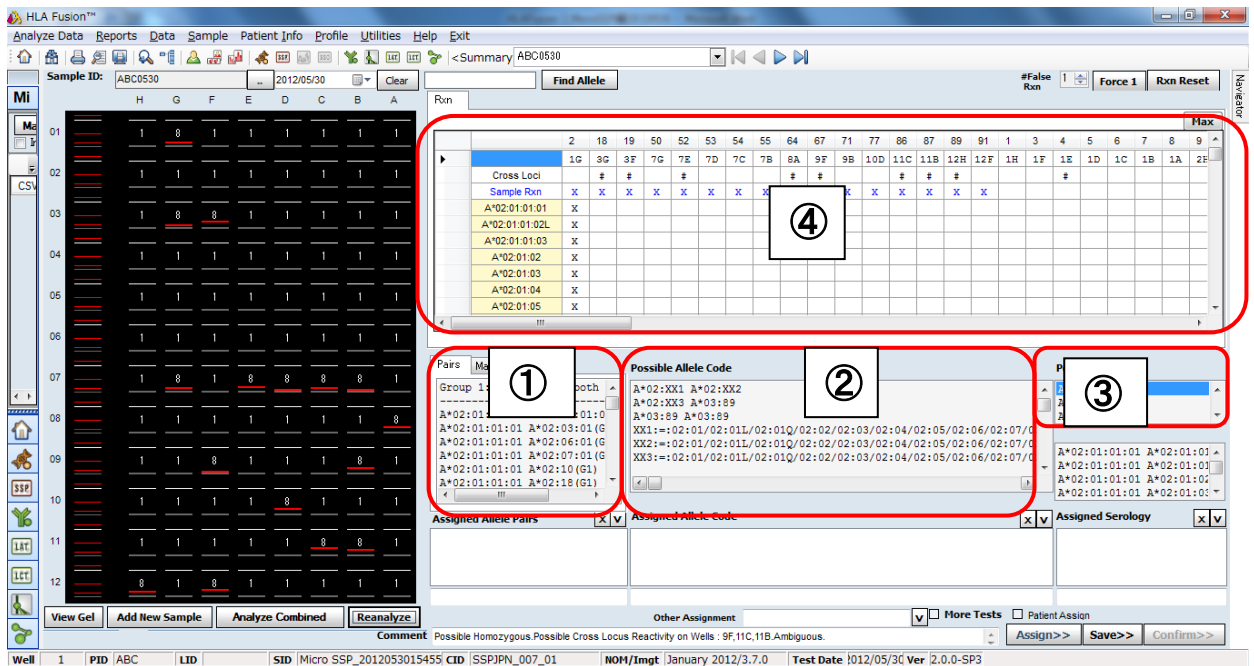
HLA Fusion™

Analyze Data Reports Data Sample Patient Info Profile Utilities Help Exit

<Summary ABC0530

Sample ID: ABC0530 ... 2012/05/30 Clear Find Allele

#False Rxn 1 Force 1 Rxn Reset

Navigator

Mi

Ma

CSV

H G F E D C B A

01 1 8 1 1 1 1 1 1
02 1 1 1 1 1 1 1 1
03 1 8 8 1 1 1 1 1
04 1 1 1 1 1 1 1 1
05 1 1 1 1 1 1 1 1
06 1 1 1 1 1 1 1 1
07 1 8 1 8 8 8 8 1
08 1 1 1 1 1 1 1 8
09 1 1 8 1 1 1 8 1
10 1 1 1 1 8 1 1 1
11 1 1 1 1 1 8 8 1
12 8 1 8 1 1 1 1 1

Rxn

Max

| | 2 | 18 | 19 | 50 | 52 | 53 | 54 | 55 | 64 | 67 | 71 | 77 | 86 | 87 | 89 | 91 | 1 | 3 | 4 | 5 | 6 | 7 | 8 | 9 |
|---|---|---|---|---|---|---|---|---|---|---|---|---|---|---|---|---|---|---|---|---|---|---|---|---|
| | 1G | 3G | 3F | 7G | 7E | 7D | 7C | 7B | 8A | 9F | 9B | 10D | 11C | 11B | 12H | 12F | 1H | 1F | 1E | 1D | 1C | 1B | 1A | 2F |
| Cross Loci | | # | # | | # | | | | # | # | | | # | # | # | | | | # | | | | | |
| Sample Rxn | X | X | X | X | X | X | X | X | | | X | X | X | X | X | X | | | | | | | | |
| A*02:01:01:01 | X | | | | | | | | | | | | | | | | | | | | | | | |
| A*02:01:01:02L | X | | | | | | | | | | | | | | | | | | | | | | | |
| A*02:01:01:03 | X | | | | | | | | | | | | | | | | | | | | | | | |
| A*02:01:02 | X | | | | | | | | | | | | | | | | | | | | | | | |
| A*02:01:03 | X | | | | | | | | | | | | | | | | | | | | | | | |
| A*02:01:04 | X | | | | | | | | | | | | | | | | | | | | | | | |
| A*02:01:05 | X | | | | | | | | | | | | | | | | | | | | | | | |

④

Pairs Ma

Group 1: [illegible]ooth
A*02:01:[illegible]:01:0
A*02:01:01:01 A*02:03:01(G
A*02:01:01:01 A*02:06:01(G
A*02:01:01:01 A*02:07:01(G
A*02:01:01:01 A*02:10(G1)
A*02:01:01:01 A*02:18(G1)

①

Possible Allele Code
A*02:XX1 A*02:XX2
A*02:XX3 A*03:89
A*03:89 A*03:89
XX1:=:02:01/02:01L/02:01Q/02:02/02:03/02:04/02:05/02:06/02:07/0
XX2:=:02:01/02:01L/02:01Q/02:02/02:03/02:04/02:05/02:06/02:07/0
XX3:=:02:01/02:01L/02:01Q/02:02/02:03/02:04/02:05/02:06/02:07/0

②

③

A*02:01:01:01 A*02:01:01
A*02:01:01:01 A*02:01:01
A*02:01:01:01 A*02:01:02
A*02:01:01:01 A*02:01:03

Assigned Allele Pairs X V
Assigned Allele Code X V
Assigned Serology X V

View Gel Add New Sample Analyze Combined Reanalyze

Other Assignment More Tests Patient Assign

Comment Possible Homozygous.Possible Cross Locus Reactivity on Wells : 9F,11C,11B.Ambiguous.

Assign>> Save>> Confirm>>

Well 1 PID ABC LID SID Micro SSP_2012053015455 CID SSPJPN_007_01 NOM/Imgt January 2012/3.7.0 Test Date 2012/05/30 Ver 2.0.0-SP3